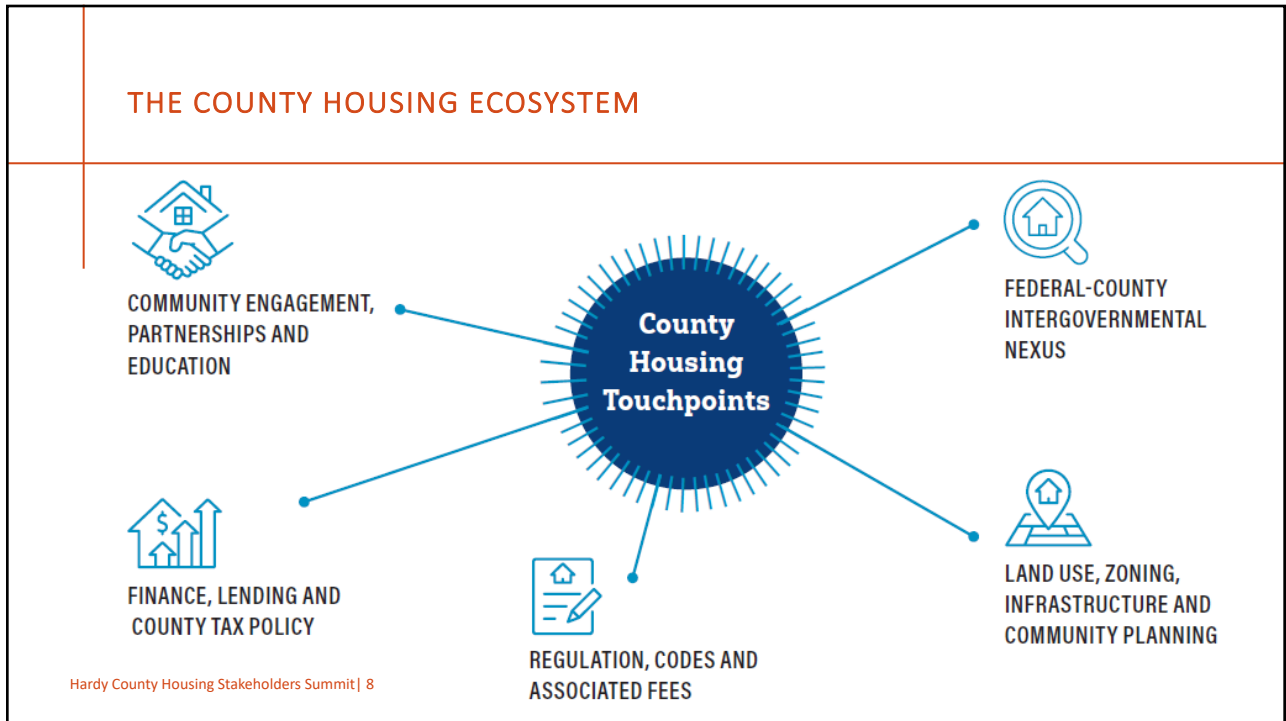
THE COUNTY HOUSING ECOSYSTEM

COMMUNITY ENGAGEMENT, PARTNERSHIPS AND EDUCATION

County Housing Touchpoints

FEDERAL-COUNTY INTERGOVERNMENTAL NEXUS

FINANCE, LENDING AND COUNTY TAX POLICY

REGULATION, CODES AND ASSOCIATED FEES

LAND USE, ZONING, INFRASTRUCTURE AND COMMUNITY PLANNING

Hardy County Housing Stakeholders Summit| 8